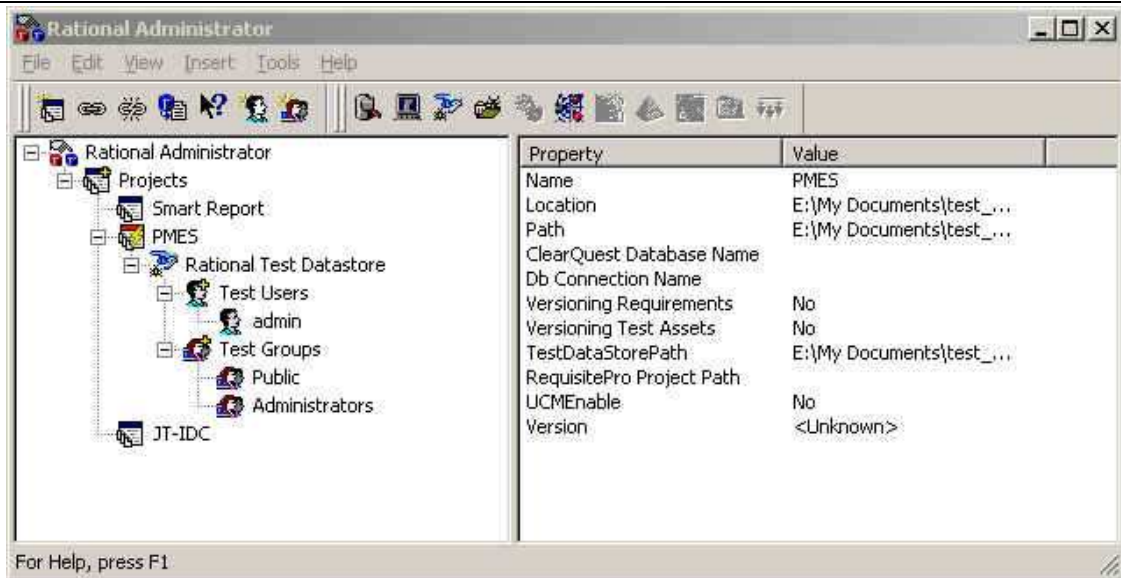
Rational Administrator

File Edit View Insert Tools Help

Rational Administrator
Projects
Smart Report
PMES
Rational Test Datastore
Test Users
admin
Test Groups
Public
Administrators
JT-IDC

| Property | Value |
|---|---|
| Name | PMES |
| Location | E:\My Documents\test_... |
| Path | E:\My Documents\test_... |
| ClearQuest Database Name | |
| Db Connection Name | |
| Versioning Requirements | No |
| Versioning Test Assets | No |
| TestDataStorePath | E:\My Documents\test_... |
| RequisitePro Project Path | |
| UCMEnable | No |
| Version | <Unknown> |

For Help, press F1